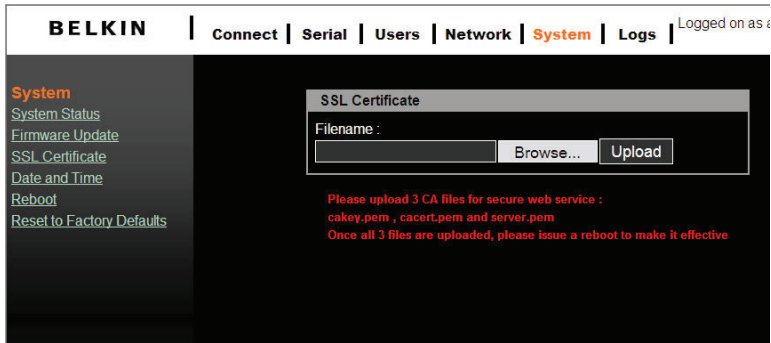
BELKIN

Connect | Serial | Users | Network | System | Logs | Logged on as a

System
System Status
Firmware Update
SSL Certificate
Date and Time
Reboot
Reset to Factory Defaults

SSL Certificate
Filename :
Browse...
Upload

Please upload 3 CA files for secure web service :
cakey.pem , cacert.pem and server.pem
Once all 3 files are uploaded, please issue a reboot to make it effective